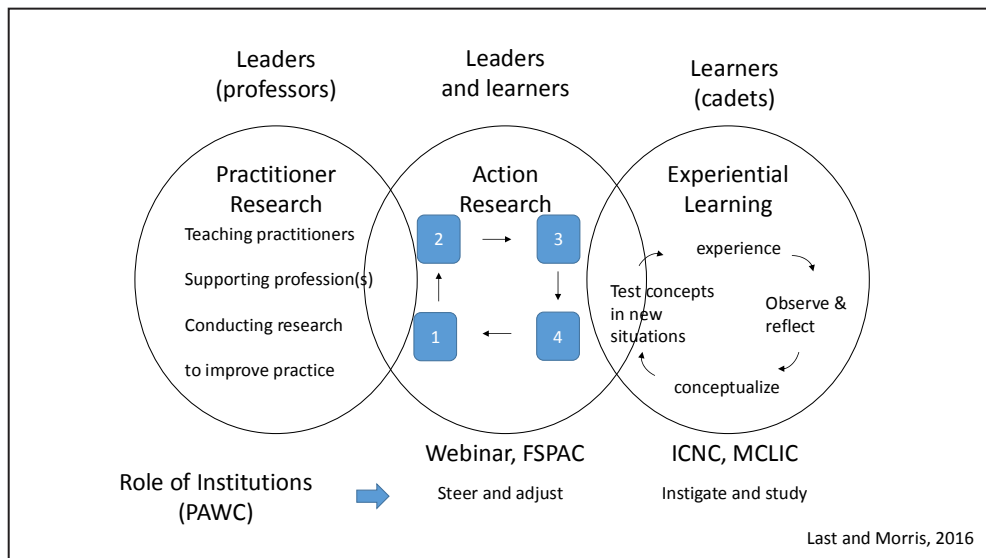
Leaders (professors)

Leaders and learners

Learners (cadets)

Practitioner Research

Teaching practitioners

Supporting profession(s)

Conducting research

to improve practice

Action Research

2

3

1

4

Experiential Learning

experience

Observe & reflect

conceptualize

Test concepts in new situations

Webinar, FSPAC

ICNC, MCLIC

Role of Institutions (PAWC)

Steer and adjust

Instigate and study

Last and Morris, 2016